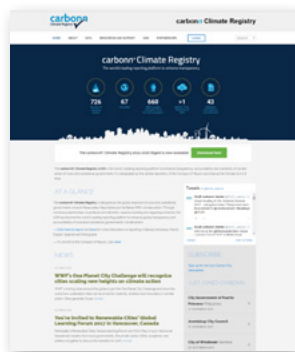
carbonn Climate Registry

carbonn Climate Registry

carbonn Climate Registry

726

67

668

43

AT A GLANCE

NEWS

WWF's One Planet City Challenge will recognize cities scaling new heights on climate action

You're invited to Renewable Cities' Global Learning Forum 2017 in Vancouver, Canada

Tweets

SUBSCRIBE

LATEST CITIES / CARBONN

Download Now

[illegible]